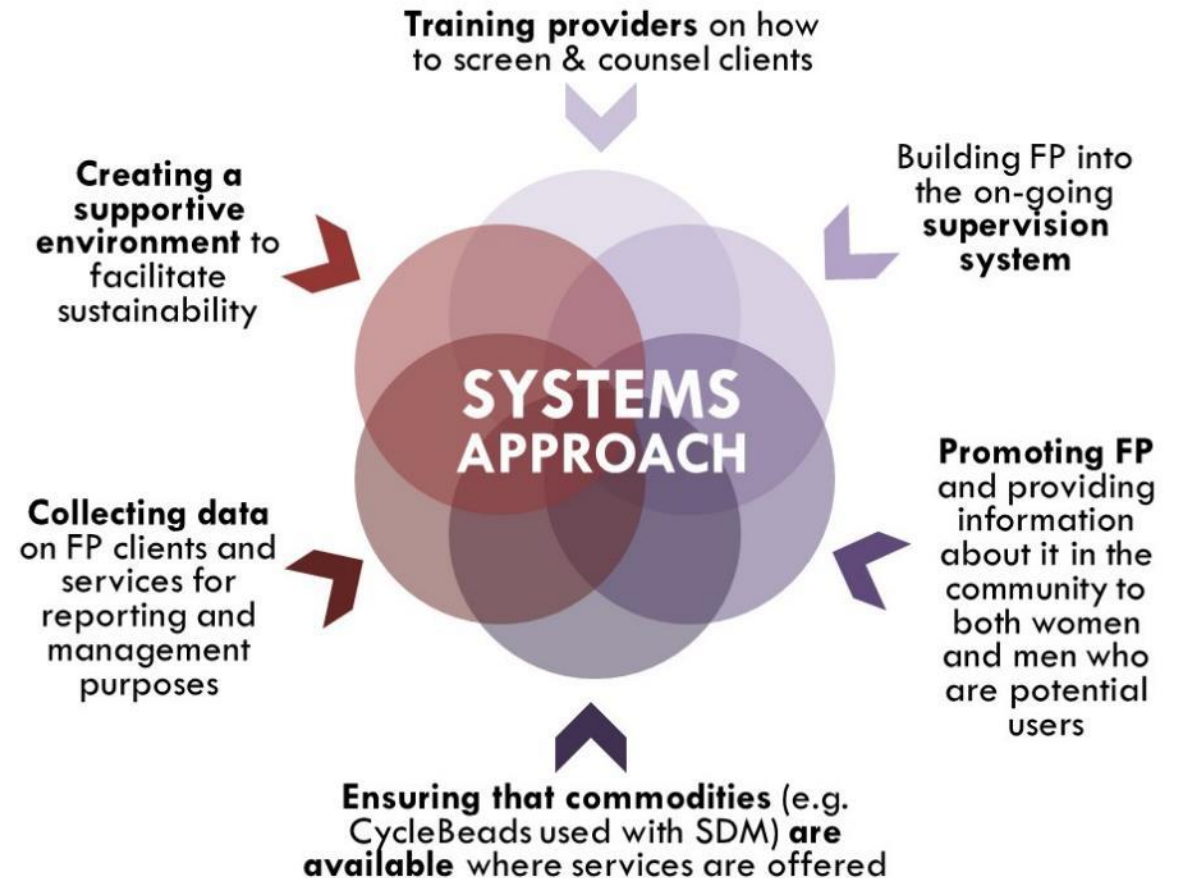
Training providers on how to screen & counsel clients

Building FP into the on-going supervision system

Creating a supportive environment to facilitate sustainability

SYSTEMS APPROACH

Promoting FP and providing information about it in the community to both women and men who are potential users

Collecting data on FP clients and services for reporting and management purposes

Ensuring that commodities (e.g. CycleBeads used with SDM) are available where services are offered